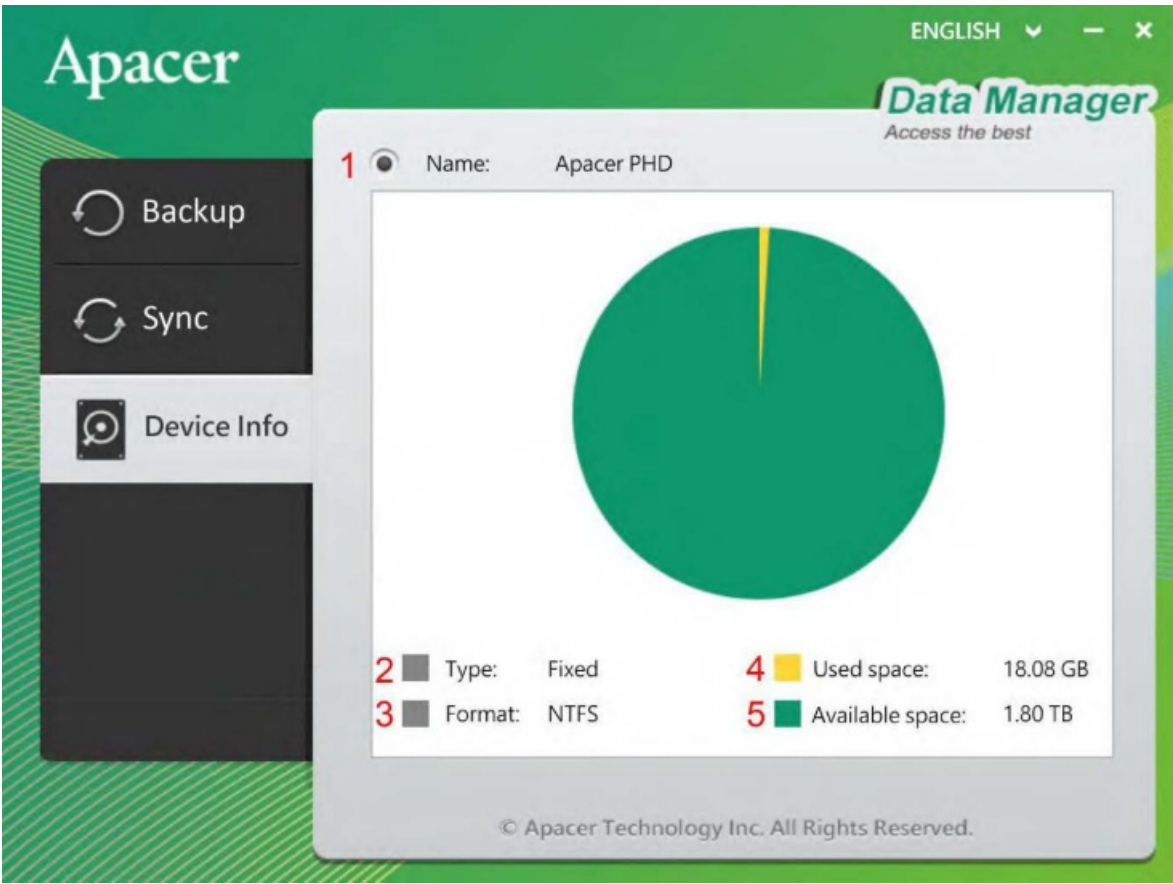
Apacer

ENGLISH

Data Manager
Access the best

Backup

Sync

Device Info

1 Name: Apacer PHD

2 Type: Fixed

3 Format: NTFS

4 Used space: 18.08 GB

5 Available space: 1.80 TB

© Apacer Technology Inc. All Rights Reserved.